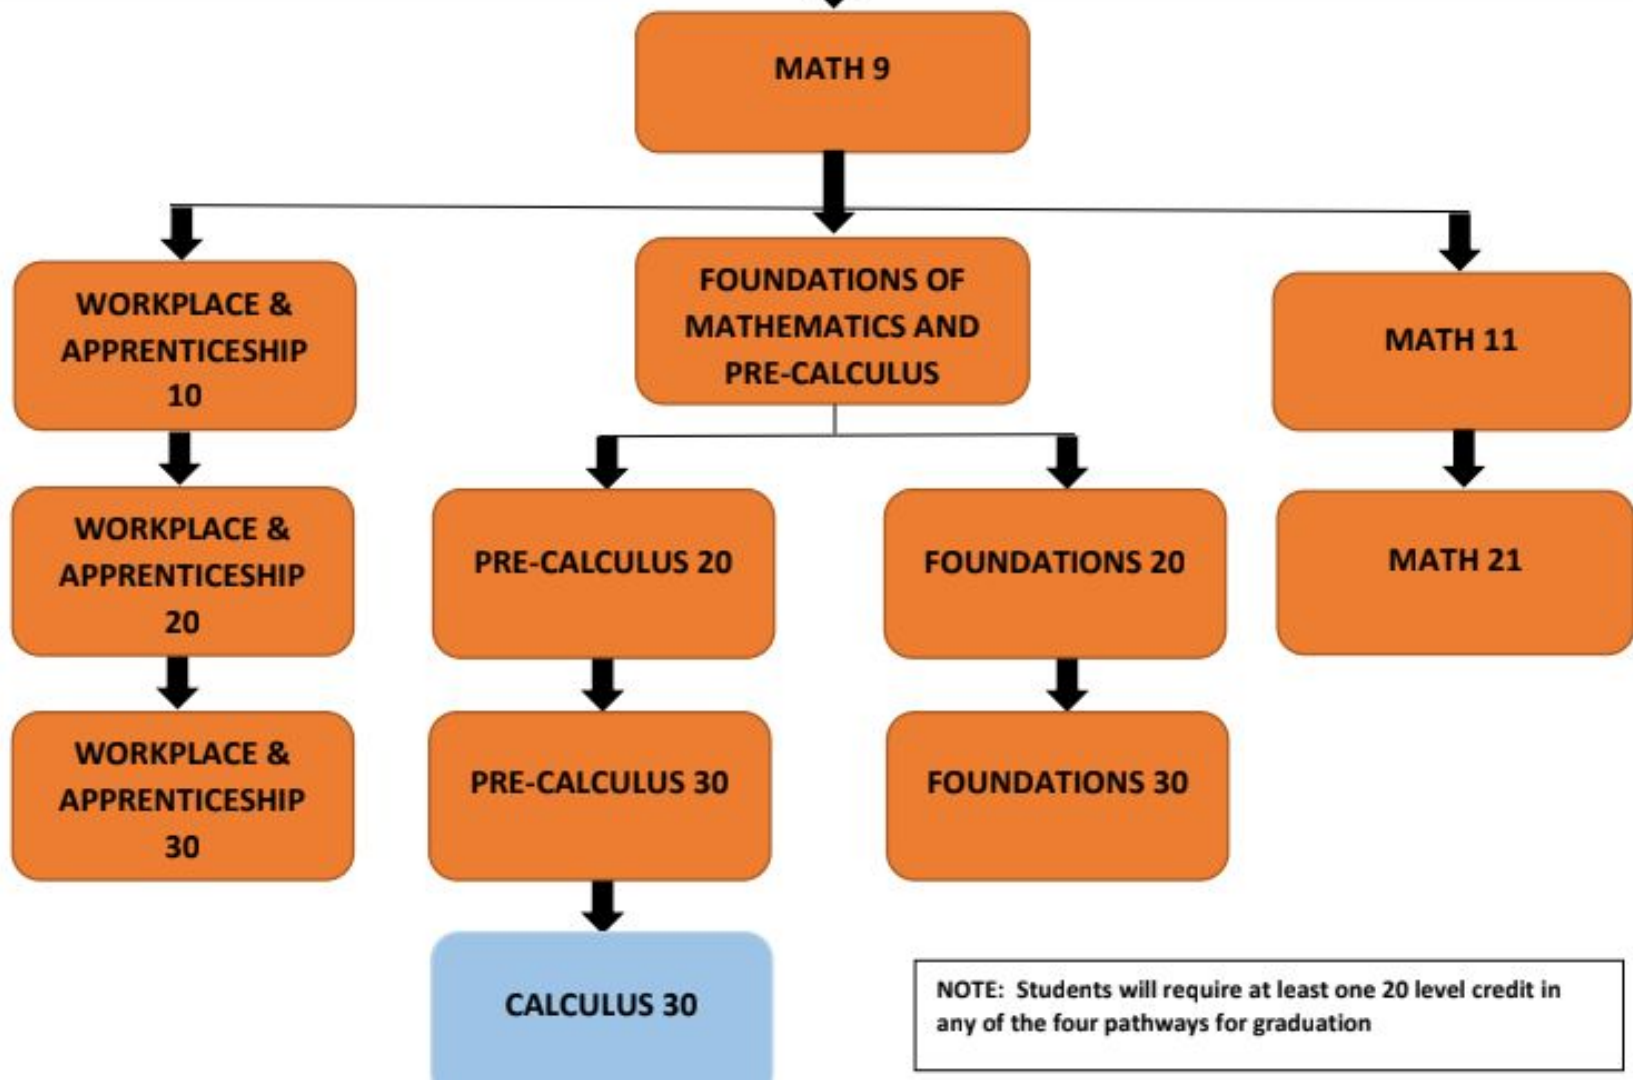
MATH 9

WORKPLACE & APPRENTICESHIP 10

FOUNDATIONS OF MATHEMATICS AND PRE-CALCULUS

MATH 11

WORKPLACE & APPRENTICESHIP 20

PRE-CALCULUS 20

FOUNDATIONS 20

MATH 21

WORKPLACE & APPRENTICESHIP 30

PRE-CALCULUS 30

FOUNDATIONS 30

CALCULUS 30

NOTE: Students will require at least one 20 level credit in any of the four pathways for graduation